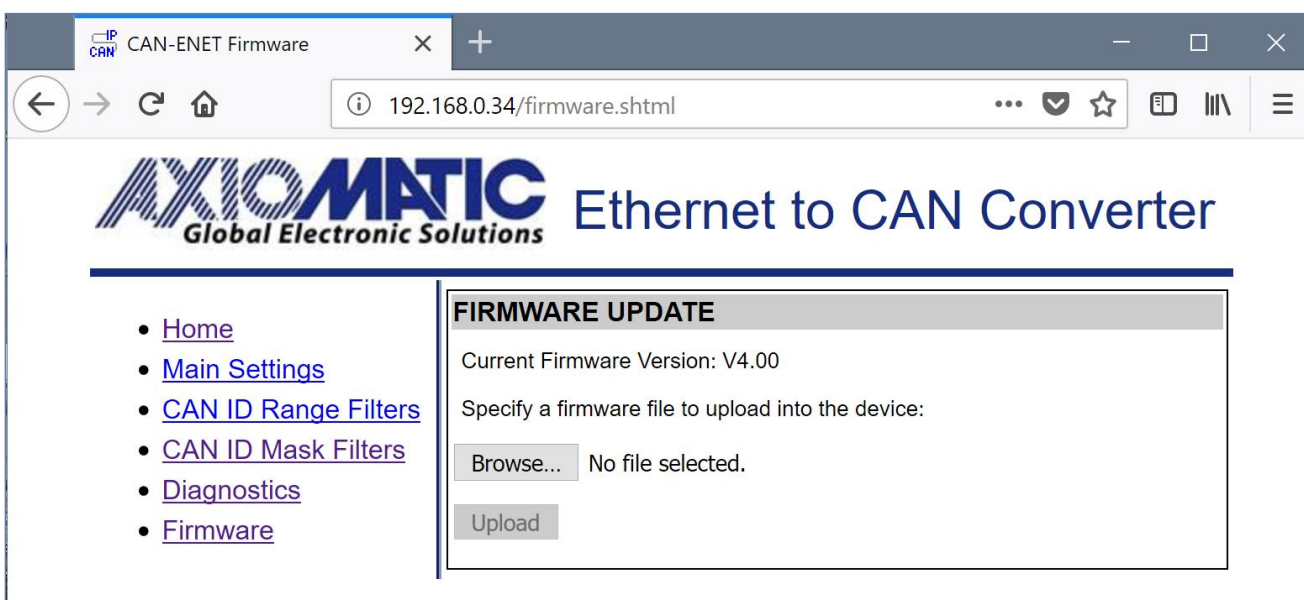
IP CAN CAN-ENET Firmware

192.168.0.34/firmware.shtml

AXIOMATIC Global Electronic Solutions

Ethernet to CAN Converter

- Home
- Main Settings
- CAN ID Range Filters
- CAN ID Mask Filters
- Diagnostics
- Firmware

FIRMWARE UPDATE

Current Firmware Version: V4.00

Specify a firmware file to upload into the device:

Browse... No file selected.

Upload